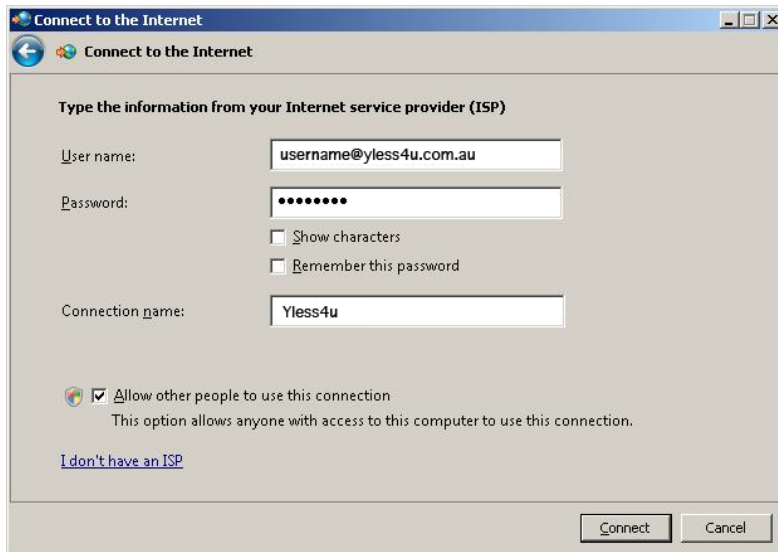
Connect to the Internet

Connect to the Internet

Type the information from your Internet service provider (ISP)

User name: username@yless4u.com.au

Password: ••••••••

Show characters

Remember this password

Connection name: Yless4u

Allow other people to use this connection

This option allows anyone with access to this computer to use this connection.

I don't have an ISP

Connect Cancel